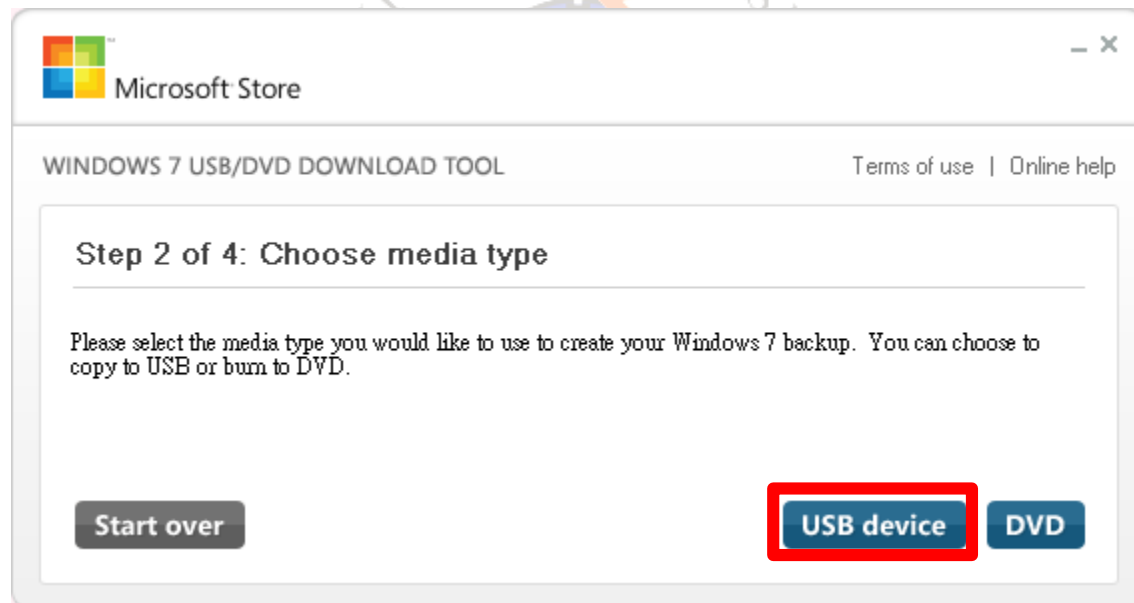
Microsoft Store

_ ×

WINDOWS 7 USB/DVD DOWNLOAD TOOL

Terms of use | Online help

Step 2 of 4: Choose media type

Please select the media type you would like to use to create your Windows 7 backup. You can choose to copy to USB or burn to DVD.

Start over

USB device

DVD